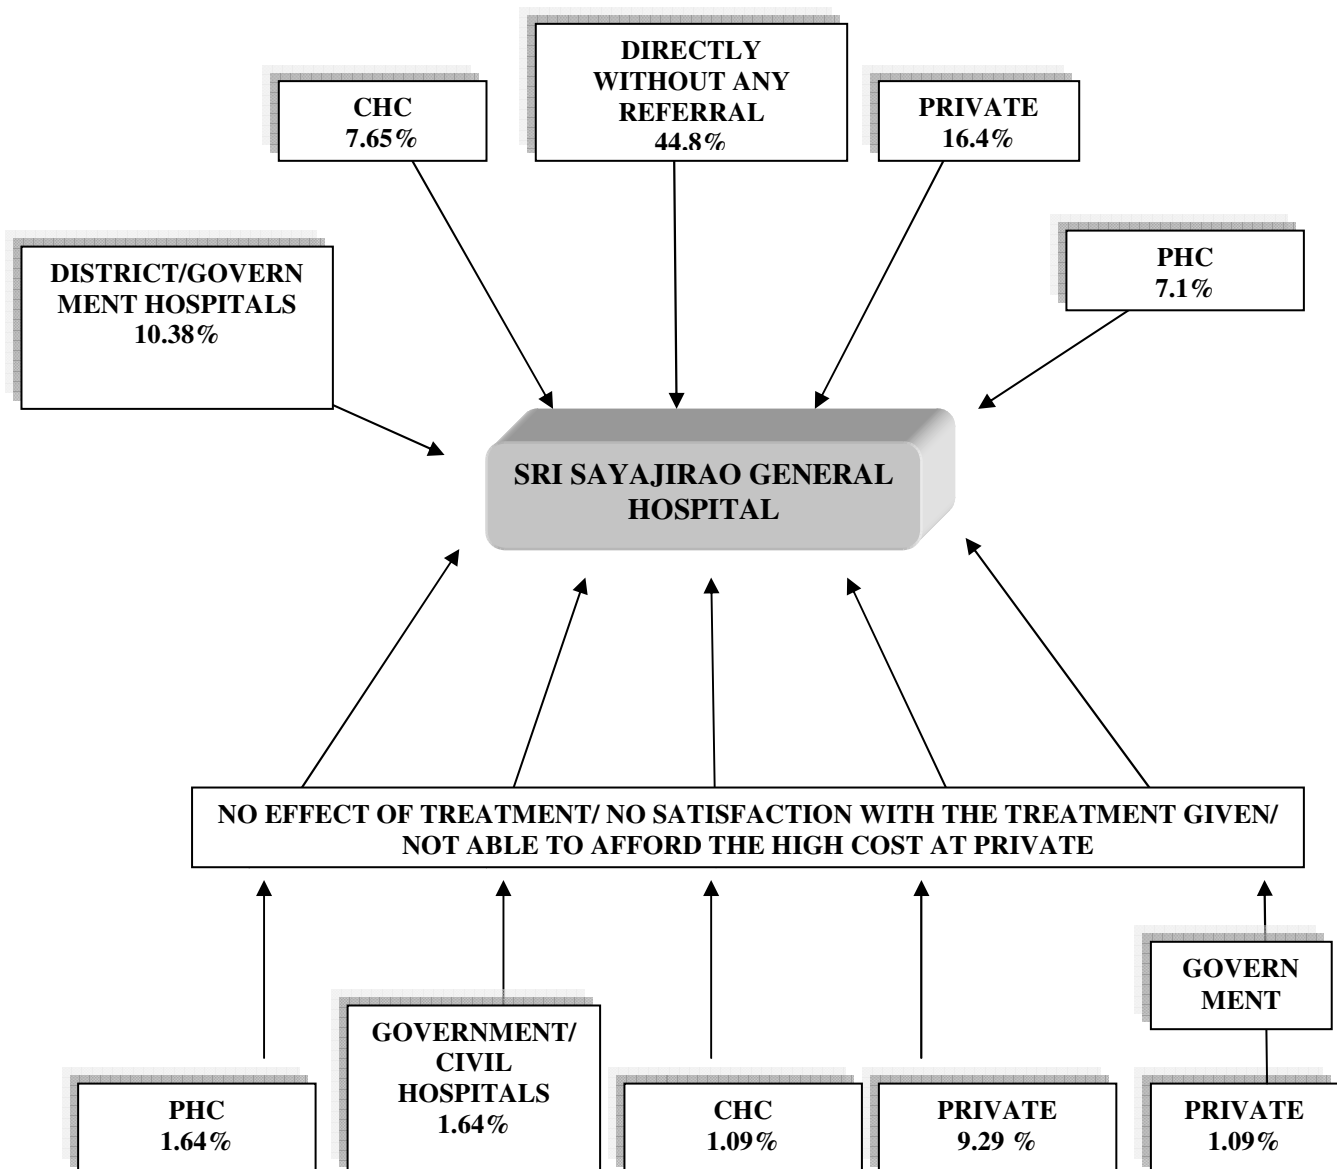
CHC
7.65%

DIRECTLY WITHOUT ANY REFERRAL
44.8%

PRIVATE
16.4%

DISTRICT/GOVERNMENT HOSPITALS
10.38%

PHC
7.1%

SRI SAYAJIRAO GENERAL HOSPITAL

NO EFFECT OF TREATMENT/ NO SATISFACTION WITH THE TREATMENT GIVEN/ NOT ABLE TO AFFORD THE HIGH COST AT PRIVATE

GOVERNMENT

PHC
1.64%

GOVERNMENT/ CIVIL HOSPITALS
1.64%

CHC
1.09%

PRIVATE
9.29 %

PRIVATE
1.09%